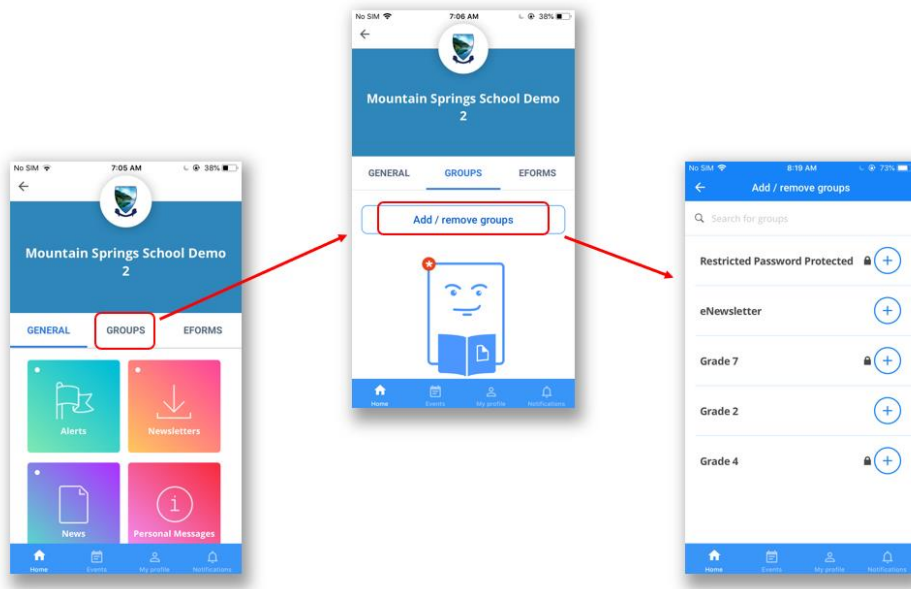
No SIM 7:05 AM 38%

Mountain Springs School Demo 2

GENERAL GROUPS EFORMS

Alerts

Newsletters

News

Personal Messages

Home Events My profile Notifications

No SIM 7:06 AM 38%

Mountain Springs School Demo 2

GENERAL GROUPS EFORMS

Add / remove groups

Home Events My profile Notifications

No SIM 8:19 AM 73%

Add / remove groups

Search for groups

Restricted Password Protected

eNewsletter

Grade 7

Grade 2

Grade 4

Home Events My profile Notifications